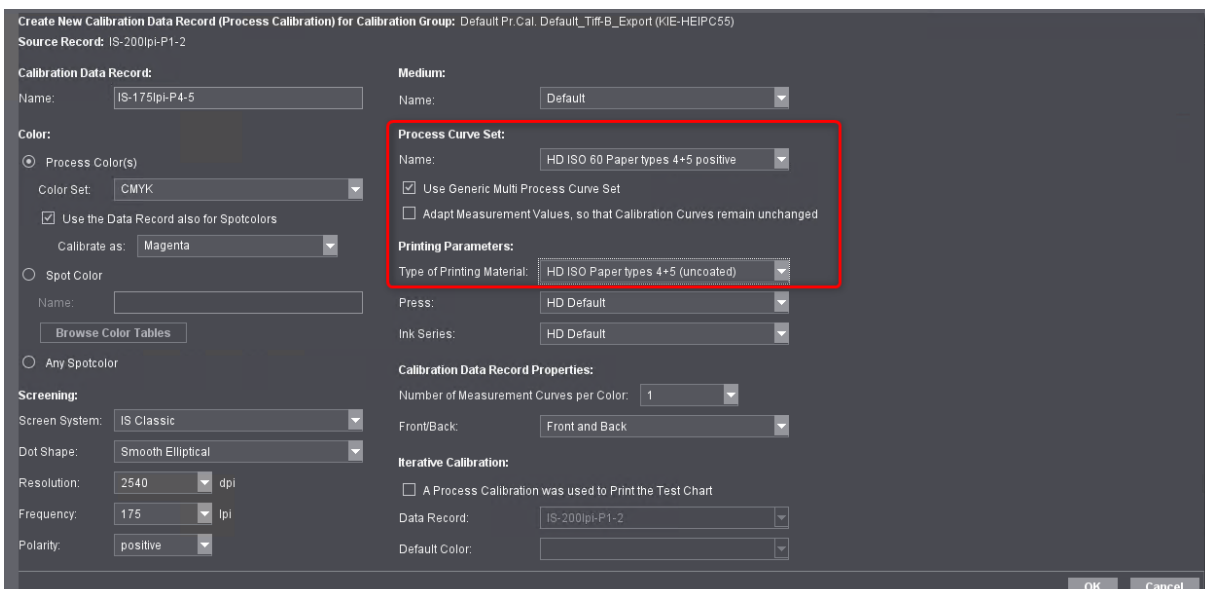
Create New Calibration Data Record (Process Calibration) for Calibration Group: Default Pr.Cal. Default_Tiff-B_Export (KIE-HEIPC55)
Source Record: IS-200lpi-P1-2

Calibration Data Record:
Name: IS-175lpi-P4-5

Color:
Process Color(s)
Color Set: CMYK
Use the Data Record also for Spotcolors
Calibrate as: Magenta
Spot Color
Name:
Browse Color Tables
Any Spotcolor

Screening:
Screen System: IS Classic
Dot Shape: Smooth Elliptical
Resolution: 2540 dpi
Frequency: 175 lpi
Polarity: positive

Medium:
Name: Default

Process Curve Set:
Name: HD ISO 60 Paper types 4+5 positive
Use Generic Multi Process Curve Set
Adapt Measurement Values, so that Calibration Curves remain unchanged

Printing Parameters:
Type of Printing Material: HD ISO Paper types 4+5 (uncoated)
Press: HD Default
Ink Series: HD Default

Calibration Data Record Properties:
Number of Measurement Curves per Color: 1
Front/Back: Front and Back

Iterative Calibration:
A Process Calibration was used to Print the Test Chart
Data Record: IS-200lpi-P1-2
Default Color:

OK Cancel